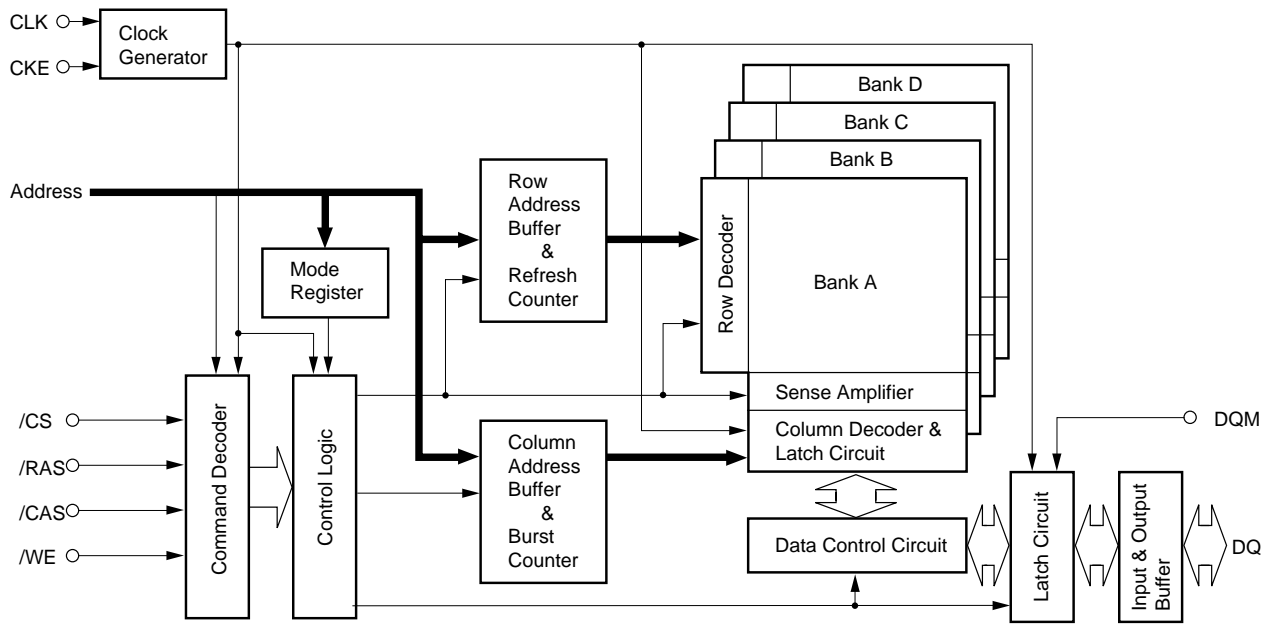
CLK
CKE
Clock Generator

Bank D
Bank C
Bank B

Address

Row Address Buffer & Refresh Counter

Mode Register

Row Decoder

Bank A

Sense Amplifier

Column Decoder & Latch Circuit

/CS
/RAS
/CAS
/WE

Command Decoder

Control Logic

Column Address Buffer & Burst Counter

Data Control Circuit

DQM

Latch Circuit

Input & Output Buffer

DQ